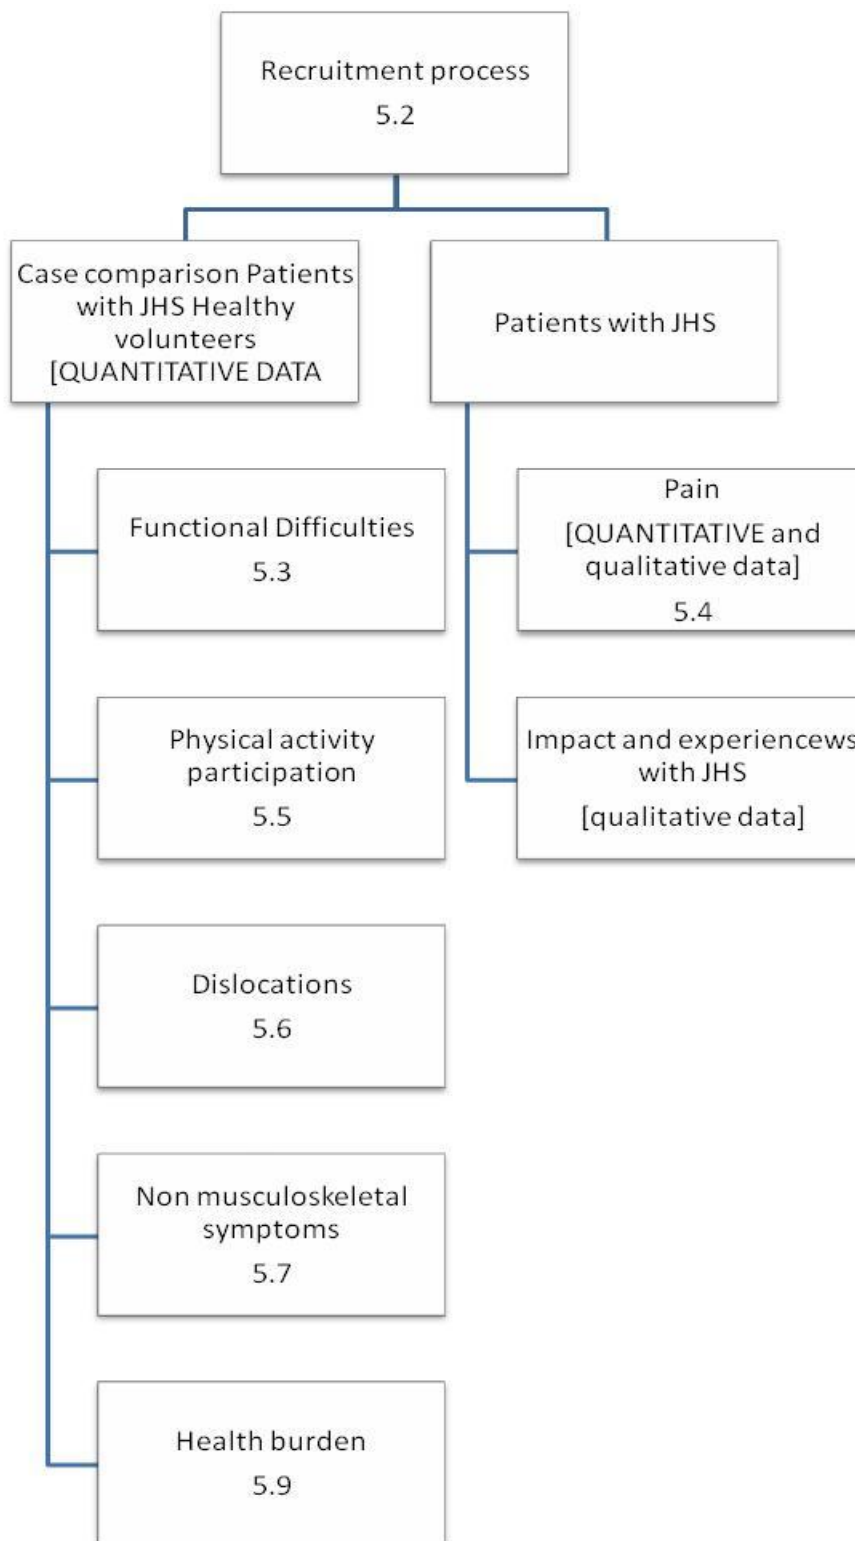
Recruitment process
5.2

Case comparison Patients with JHS Healthy volunteers [QUANTITATIVE DATA

Patients with JHS

Functional Difficulties
5.3

Pain
[QUANTITATIVE and qualitative data]
5.4

Physical activity participation
5.5

Impact and experiencews with JHS
[qualitative data]

Dislocations
5.6

Non musculoskeletal symptoms
5.7

Health burden
5.9